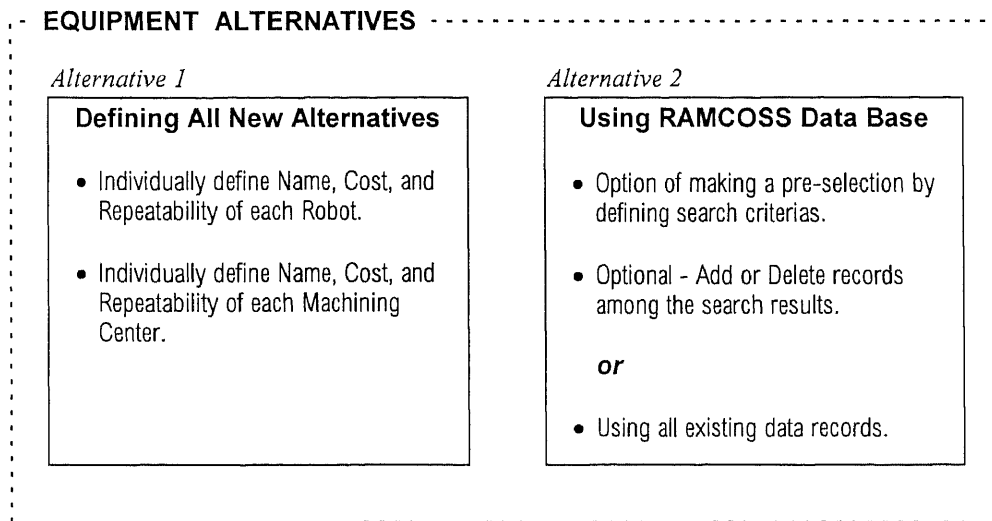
EQUIPMENT ALTERNATIVES

Alternative 1

Defining All New Alternatives

- Individually define Name, Cost, and Repeatability of each Robot.
- Individually define Name, Cost, and Repeatability of each Machining Center.

Alternative 2

Using RAMCOSS Data Base

- Option of making a pre-selection by defining search criterias.
- Optional - Add or Delete records among the search results.

or

- Using all existing data records.